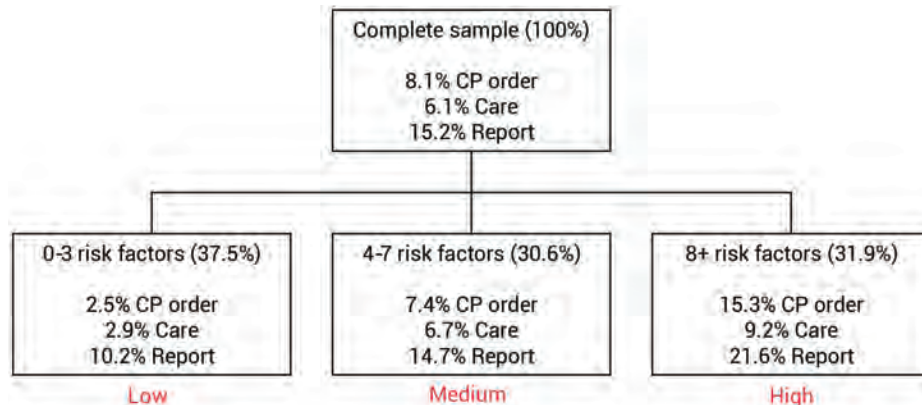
Complete sample (100%)

8.1% CP order
6.1% Care
15.2% Report

0-3 risk factors (37.5%)

2.5% CP order
2.9% Care
10.2% Report

Low

4-7 risk factors (30.6%)

7.4% CP order
6.7% Care
14.7% Report

Medium

8+ risk factors (31.9%)

15.3% CP order
9.2% Care
21.6% Report

High